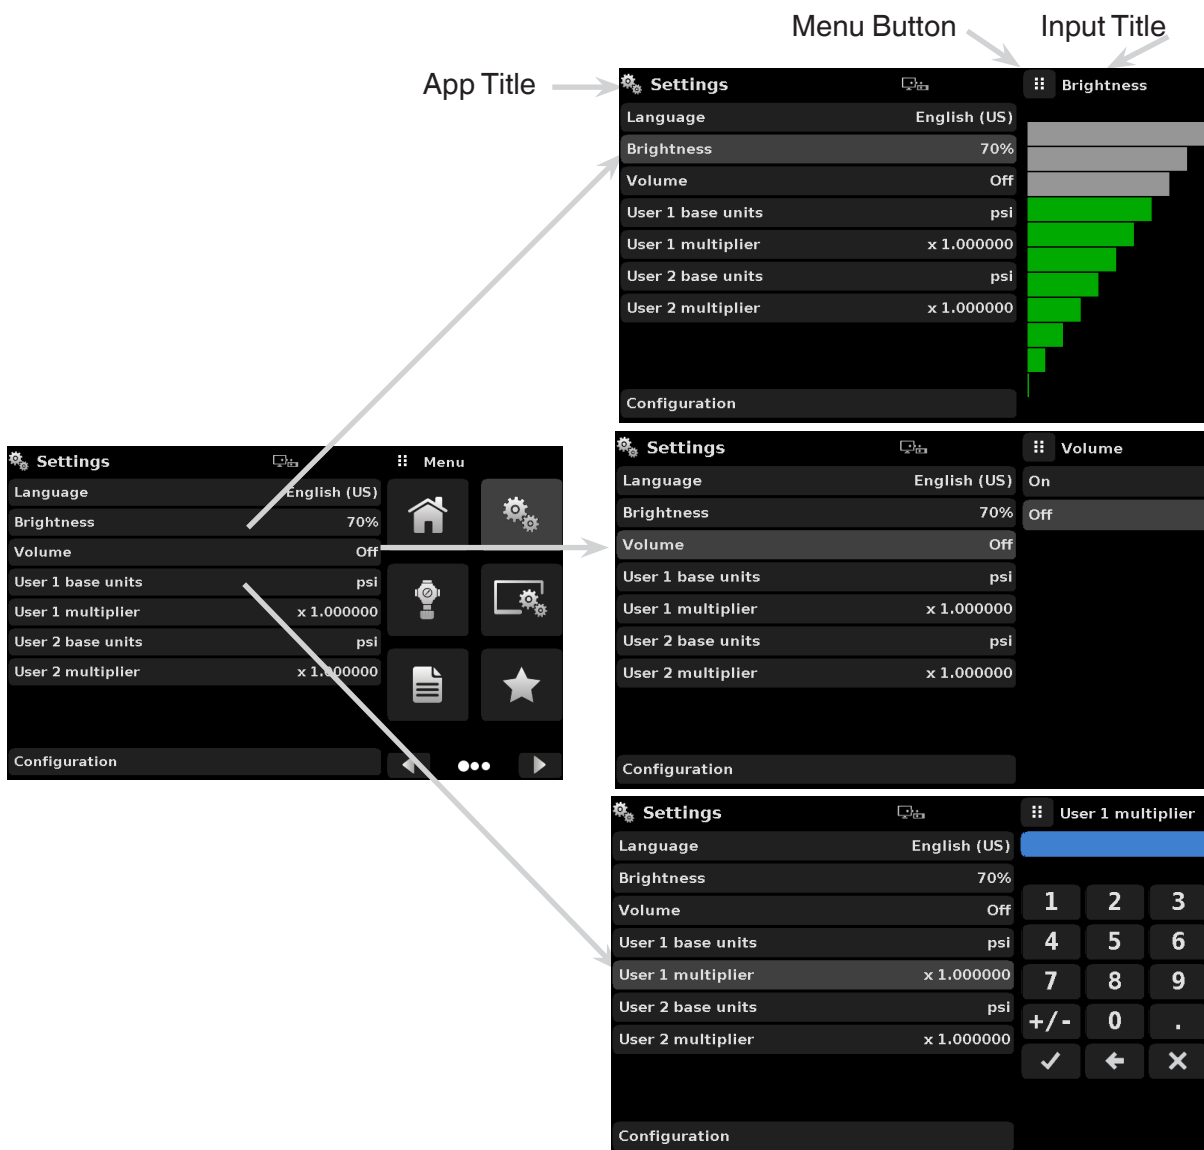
Menu Button
Input Title
App Title

Settings
Brightness
Language English (US)
Brightness 70%
Volume Off
User 1 base units psi
User 1 multiplier x 1.000000
User 2 base units psi
User 2 multiplier x 1.000000
Configuration

Settings
Menu
Language English (US)
Brightness 70%
Volume Off
User 1 base units psi
User 1 multiplier x 1.000000
User 2 base units psi
User 2 multiplier x 1.000000
Configuration

Settings
Volume
Language English (US)
On
Brightness 70%
Off
Volume Off
User 1 base units psi
User 1 multiplier x 1.000000
User 2 base units psi
User 2 multiplier x 1.000000
Configuration

Settings
User 1 multiplier
Language English (US)
Brightness 70%
Volume Off
User 1 base units psi
User 1 multiplier x 1.000000
User 2 base units psi
User 2 multiplier x 1.000000
Configuration
1 2 3
4 5 6
7 8 9
+/- 0 .
✓ ← ✕